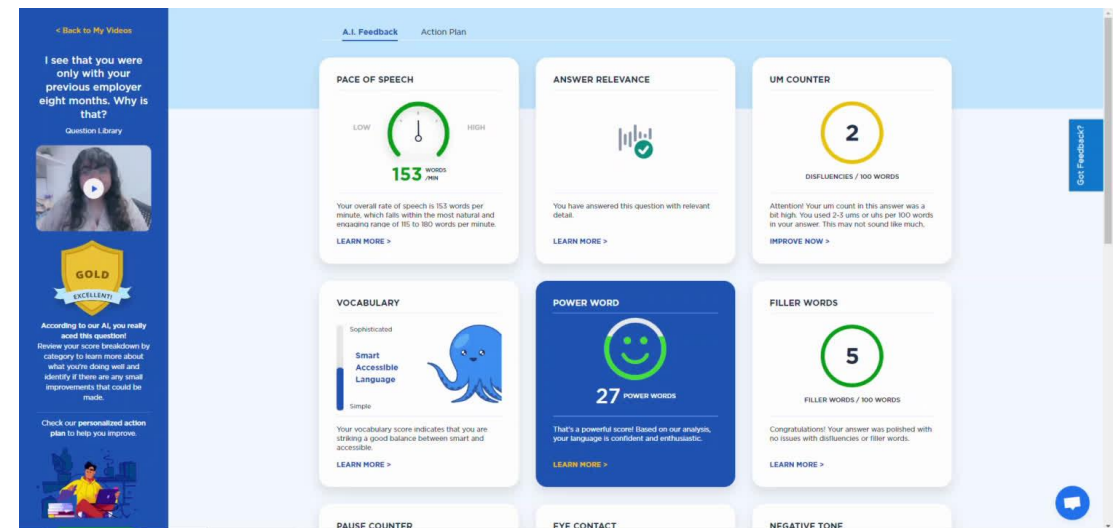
< Back to My Videos

I see that you were only with your previous employer eight months. Why is that?

Question Library

GOLD
EXCELLENT!

According to our AI, you really aced this question! Review your score breakdown by category to learn more about what you're doing well and identify if there are any small improvements that could be made.

Check our personalized action plan to help you improve.

A.I. Feedback | Action Plan

PACE OF SPEECH

LOW | HIGH

153 WORDS /MIN

Your overall rate of speech is 153 words per minute, which falls within the most natural and engaging range of 115 to 180 words per minute.

LEARN MORE >

ANSWER RELEVANCE

You have answered this question with relevant detail.

LEARN MORE >

UM COUNTER

2

DISFLUENCIES / 100 WORDS

Attention! Your um count in this answer was a bit high. You used 2-3 ums or uhs per 100 words in your answer. This may not sound like much,

IMPROVE NOW >

Got Feedback?

VOCABULARY

Sophisticated

Smart
Accessible
Language

Simple

Your vocabulary score indicates that you are striking a good balance between smart and accessible.

LEARN MORE >

POWER WORD

27 POWER WORDS

That's a powerful score! Based on our analysis, your language is confident and enthusiastic.

LEARN MORE >

FILLER WORDS

5

FILLER WORDS / 100 WORDS

Congratulations! Your answer was polished with no issues with disfluencies or filler words.

LEARN MORE >

PAUSE COUNTER

EYE CONTACT

NEGATIVE TONE